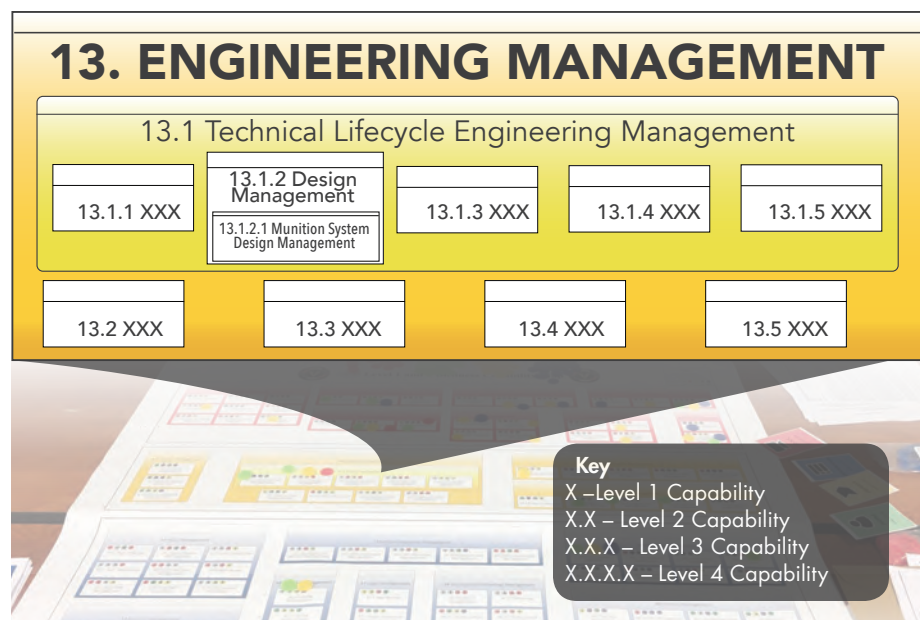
13. ENGINEERING MANAGEMENT

13.1 Technical Lifecycle Engineering Management

13.1.1 XXX

13.1.2 Design Management

13.1.2.1 Munition System Design Management

13.1.3 XXX

13.1.4 XXX

13.1.5 XXX

13.2 XXX

13.3 XXX

13.4 XXX

13.5 XXX

Key
X –Level 1 Capability
X.X – Level 2 Capability
X.X.X – Level 3 Capability
X.X.X.X – Level 4 Capability